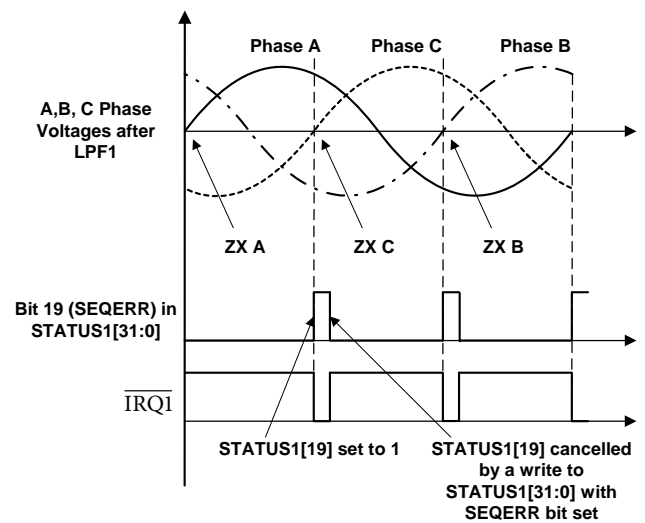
Phase A
Phase C
Phase B

A,B, C Phase Voltages after LPF1

ZX A
ZX C
ZX B

Bit 19 (SEQERR) in STATUS1[31:0]

$\overline{IRQ1}$

STATUS1[19] set to 1

STATUS1[19] cancelled by a write to STATUS1[31:0] with SEQERR bit set